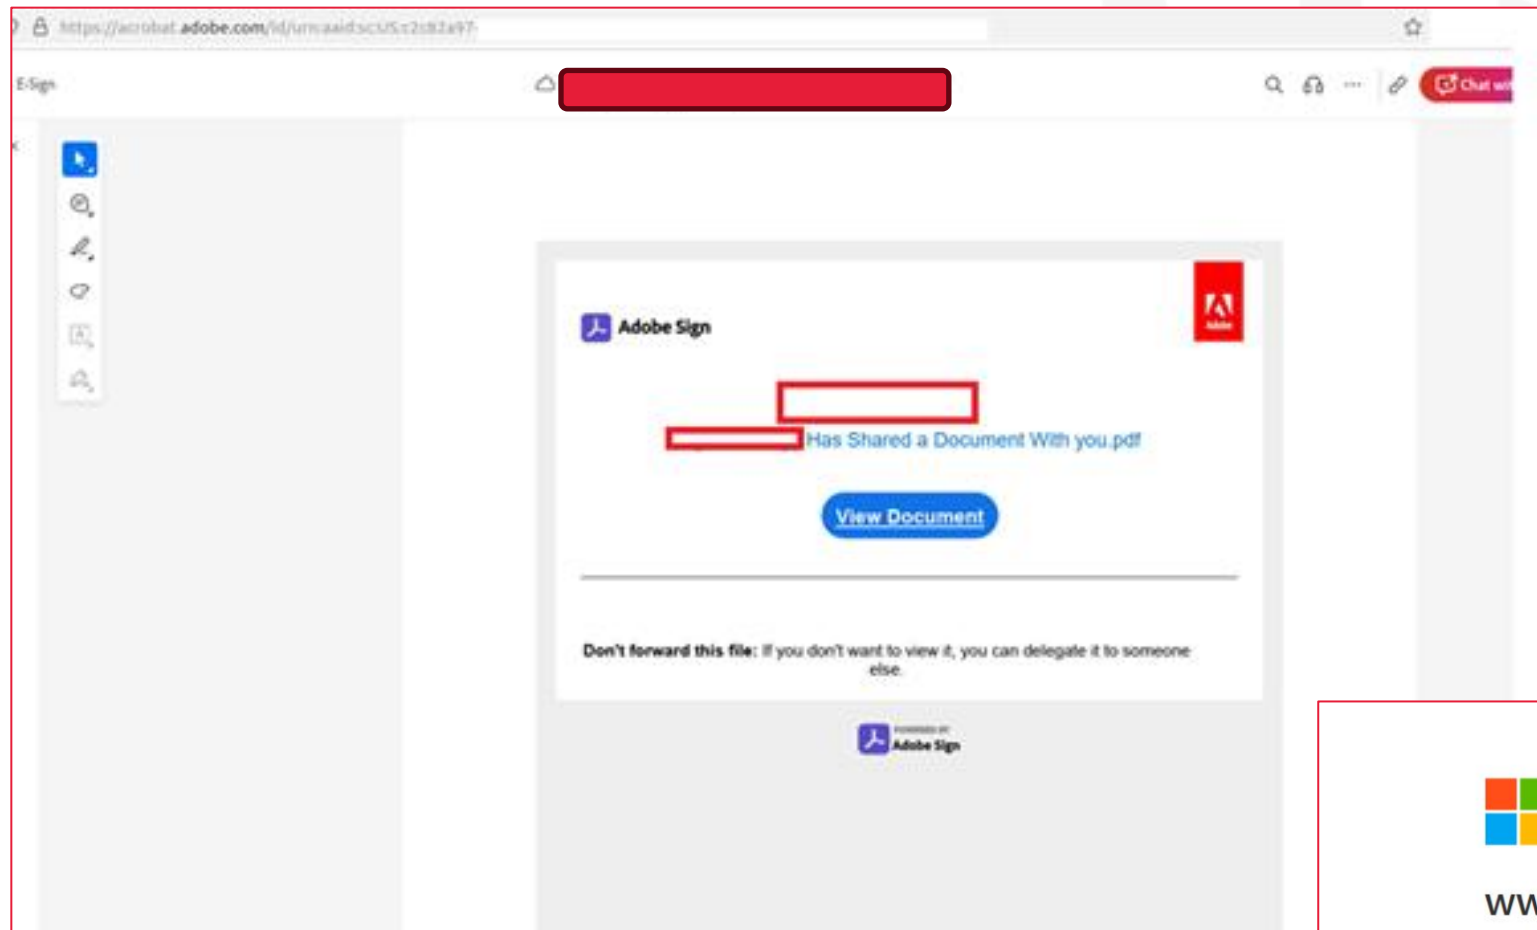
https://acrobat.adobe.com/id/urn:aaid:sc:US:c2c82a97-

E-Sign

Chat wi

Adobe Sign

Adobe

Has Shared a Document With you.pdf

View Document

**Don't forward this file:** If you don't want to view it, you can delegate it to someone else.

POWERED BY Adobe Sign

WW